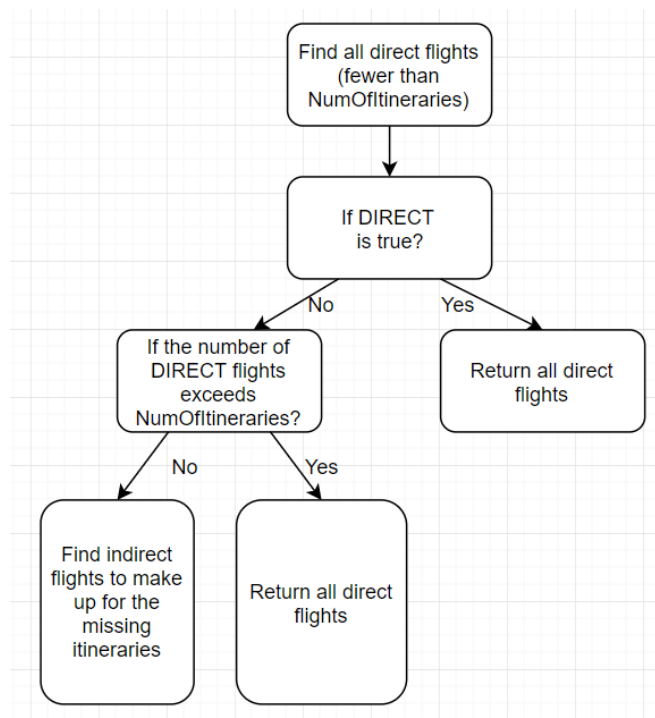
Find all direct flights (fewer than NumOfItineraries)

If DIRECT is true?

No

Yes

If the number of DIRECT flights exceeds NumOfItineraries?

Return all direct flights

No

Yes

Find indirect flights to make up for the missing itineraries

Return all direct flights